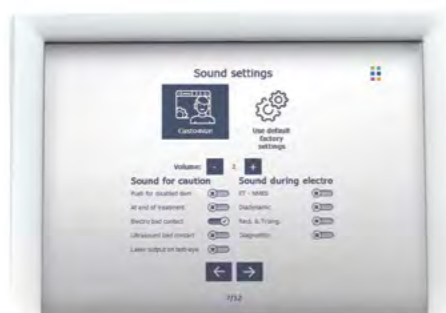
Sound settings

Customize

Use default factory settings

Volume: - 3 +

Sound for caution

Push for doubled dose

At end of treatment

Electro bad contact

Ultrasound bad contact

Laser output on left eye

Sound during electro

IFT - NMES

Diadynamic

Rest. & Trains

Diagnostic

7/12